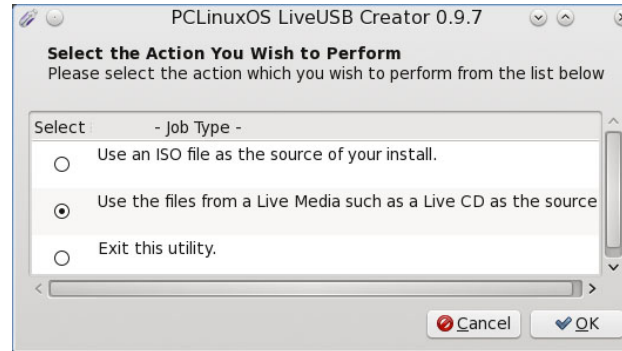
PCLinuxOS LiveUSB Creator 0.9.7

Select the Action You Wish to Perform
Please select the action which you wish to perform from the list below

| Select | - Job Type - |
|---|---|
| ○ | Use an ISO file as the source of your install. |
| ⊙ | Use the files from a Live Media such as a Live CD as the source |
| ○ | Exit this utility. |

Cancel OK